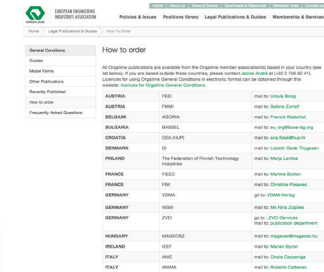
EUROPEAN ENGINEERING INDUSTRIES ASSOCIATION

Policies & Issues | Positions library | Legal Publications & Guides | Membership & Services

Home | Legal Publications & Guides | How to order

General Conditions
Guides
Model Forms
Other Publications
Recently Published
How to order
Frequently Asked Questions

How to order

All Orgalime publications are available from the Orgalime member association(s) based in your country (see list below). If you are based outside these countries, please contact Jackie André at (+32 2 706 82 41). Licences for using Orgalime General Conditions in electronic format can be obtained through the website: licences for Orgalime General Conditions.

| | | |
|---|---|---|
| AUSTRIA | FEEI | mail to: Ursula Bloeg |
| AUSTRIA | FMMI | mail to: Sabine Zumpf |
| BELGIUM | AGORIA | mail to: Francis Walschot |
| BULGARIA | BASSEL | mail to: eu_org@bbsee-bg.org |
| CROATIA | CEA (HUP) | mail to: ana.falak@hup.hr |
| DENMARK | DI | mail to: Lisbeth Gade Thygesen |
| FINLAND | The Federation of Finnish Technology Industries | mail to: Merja Lankila |
| FRANCE | FIEEC | mail to: Martine Bielen |
| FRANCE | FIM | mail to: Christine Pussaud |
| GERMANY | VDMA | go to: VDMA-Verlag |
| GERMANY | WSM | mail to: Ms Nina Zopplies |
| GERMANY | ZVEI | go to: ZVEI-Services mail to: publication department |
| HUNGARY | MAGEOSZ | mail to: mageosz@mageosz.hu |
| IRELAND | IEEF | mail to: Marian Byron |
| ITALY | ANIE | mail to: Cinzia Cocciaglia |
| ITALY | ANIMA | mail to: Roberto Cattaneo |